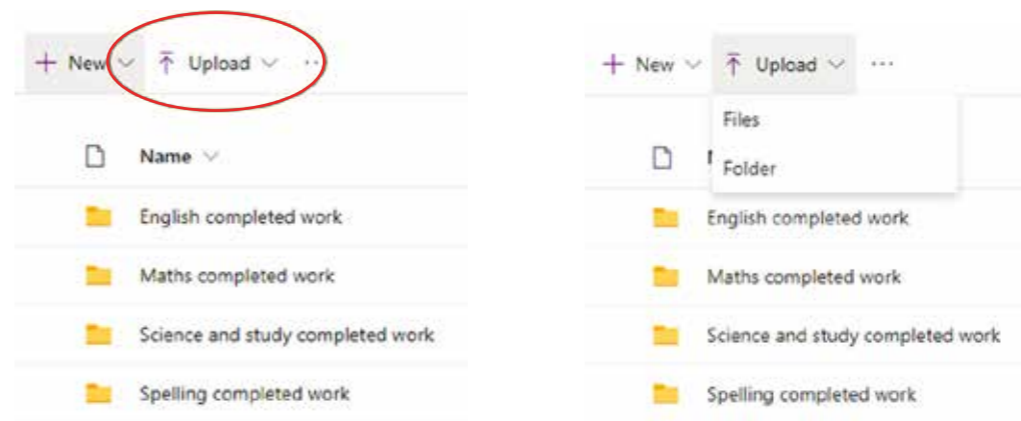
+ New ⌄ Upload ⌄ ···

Name ⌄

English completed work

Maths completed work

Science and study completed work

Spelling completed work

+ New ⌄ Upload ⌄ ···

Files

Folder

English completed work

Maths completed work

Science and study completed work

Spelling completed work